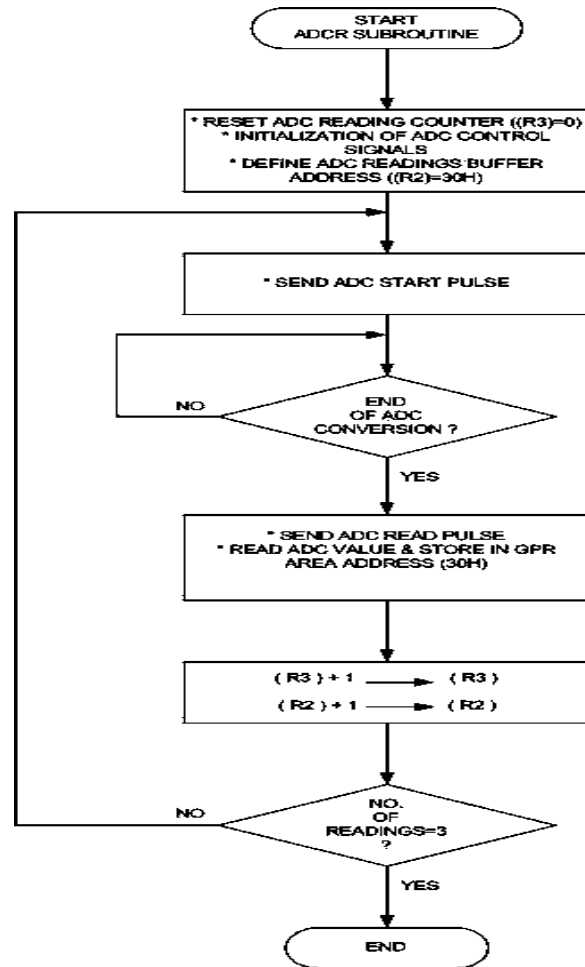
START
ADCR SUBROUTINE

* RESET ADC READING COUNTER ((R3)=0)
* INITIALIZATION OF ADC CONTROL SIGNALS
* DEFINE ADC READINGS BUFFER ADDRESS ((R2)=30H)

* SEND ADC START PULSE

END OF ADC CONVERSION ?

NO

YES

* SEND ADC READ PULSE
* READ ADC VALUE & STORE IN GPR AREA ADDRESS (30H)

( R3 ) + 1 → ( R3 )
( R2 ) + 1 → ( R2 )

NO. OF READINGS=3 ?

NO

YES

END